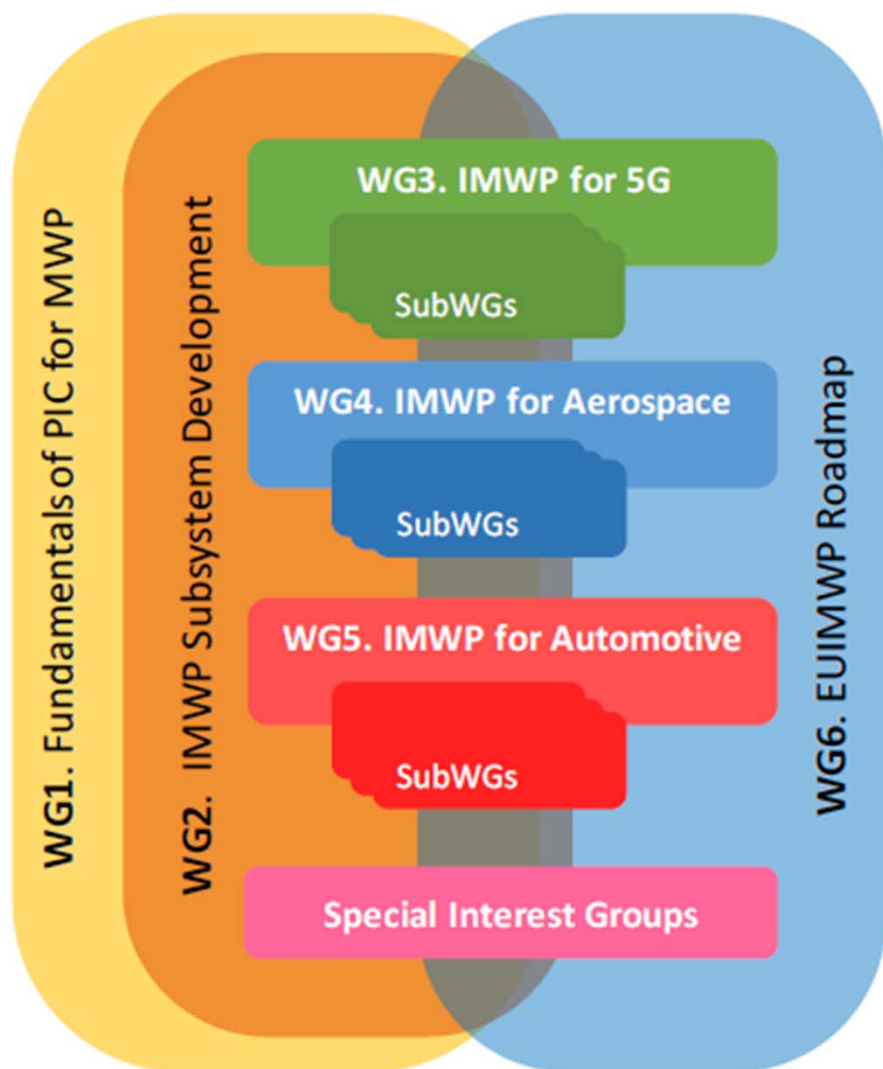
WG1. Fundamentals of PIC for MWP

WG2. IMWP Subsystem Development

WG3. IMWP for 5G

SubWGs

WG4. IMWP for Aerospace

SubWGs

WG5. IMWP for Automotive

SubWGs

Special Interest Groups

WG6. EUIMWP Roadmap